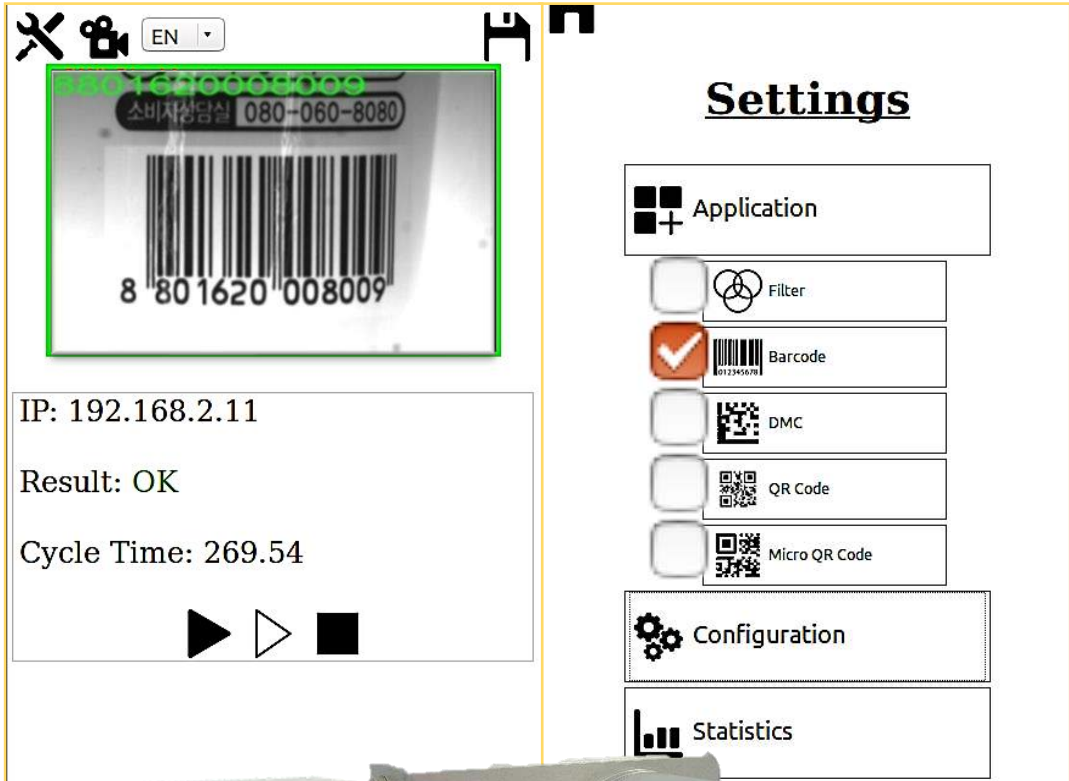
EN

8801620008009

소비자상담실 080-060-8080

8 801620 008009

IP: 192.168.2.11

Result: OK

Cycle Time: 269.54

Settings

Application

Filter

Barcode

DMC

QR Code

Micro QR Code

Configuration

Statistics